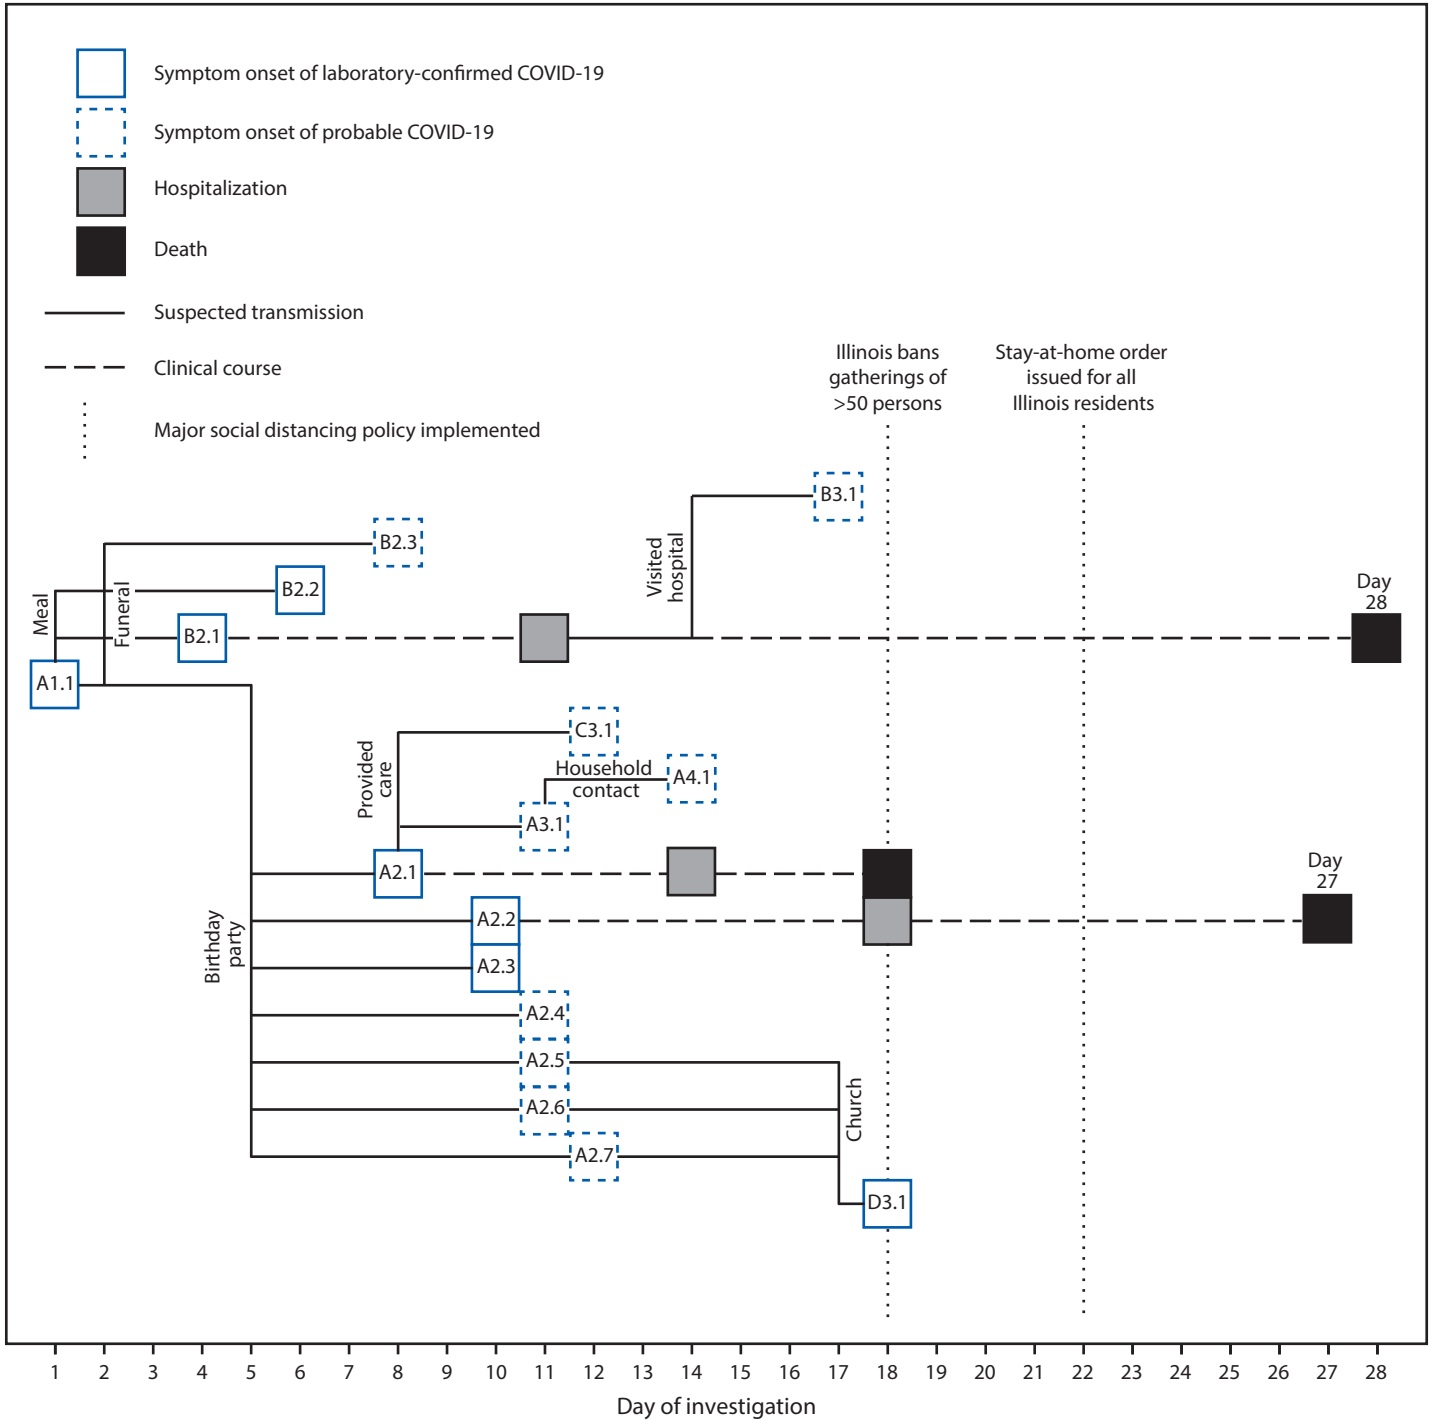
Symptom onset of laboratory-confirmed COVID-19

Symptom onset of probable COVID-19

Hospitalization

Death

Suspected transmission

Clinical course

Major social distancing policy implemented

Illinois bans gatherings of >50 persons

Stay-at-home order issued for all Illinois residents

B3.1

Visited hospital

B2.3

B2.2

Day 28

Meal

Funeral

B2.1

A1.1

C3.1

Provided care

Household contact

A4.1

A3.1

A2.1

Day 27

A2.2

Birthday party

A2.3

A2.4

A2.5

A2.6

Church

A2.7

D3.1

1 2 3 4 5 6 7 8 9 10 11 12 13 14 15 16 17 18 19 20 21 22 23 24 25 26 27 28

Day of investigation